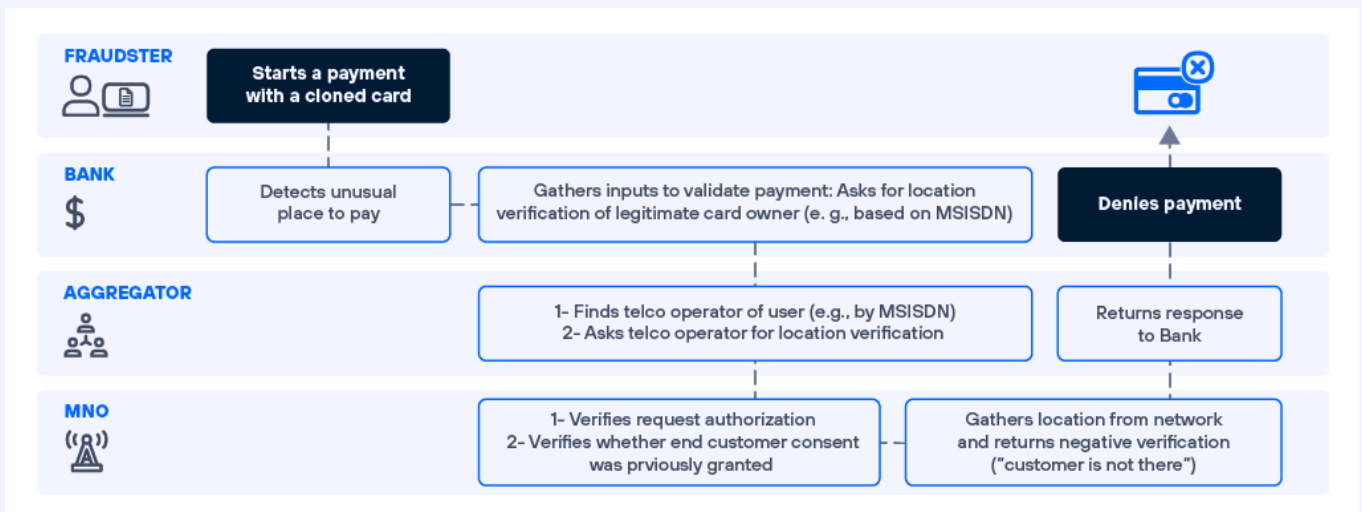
FRAUDSTER

Starts a payment with a cloned card

BANK

$

Detects unusual place to pay

Gathers inputs to validate payment: Asks for location verification of legitimate card owner (e. g., based on MSISDN)

Denies payment

AGGREGATOR

1- Finds telco operator of user (e.g., by MSISDN)
2- Asks telco operator for location verification

Returns response to Bank

MNO

1- Verifies request authorization
2- Verifies whether end customer consent was prviously granted

Gathers location from network and returns negative verification ("customer is not there")